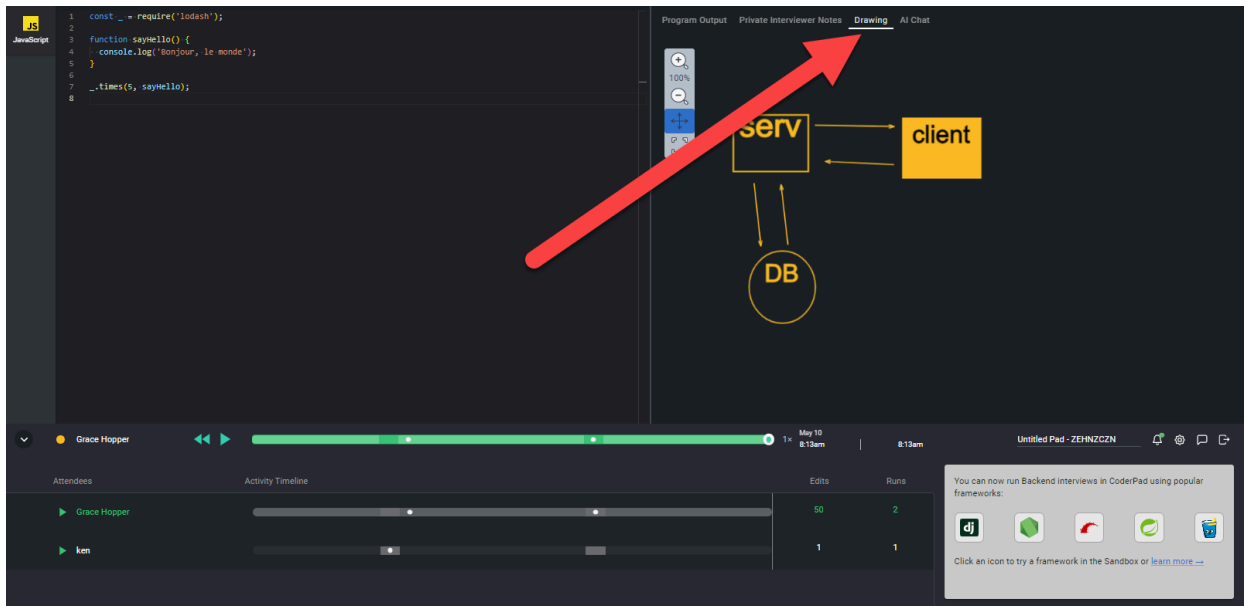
JS
JavaScript

1 const _ = require('lodash');
2
3 function sayHello() {
4 console.log('Bonjour, le monde');
5 }
6
7 _.times(5, sayHello);
8

Program Output Private Interviewer Notes Drawing AI Chat

100%

serv
client
DB

Grace Hopper
1×
May 10
8:13am
8:13am
Untitled Pad - ZEHNZCZN

| Attendees | Activity Timeline | Edits | Runs |
|---|---|---|---|
| Grace Hopper | | 50 | 2 |
| ken | | 1 | 1 |

You can now run Backend interviews in CoderPad using popular frameworks:

dj

Click an icon to try a framework in the Sandbox or learn more →